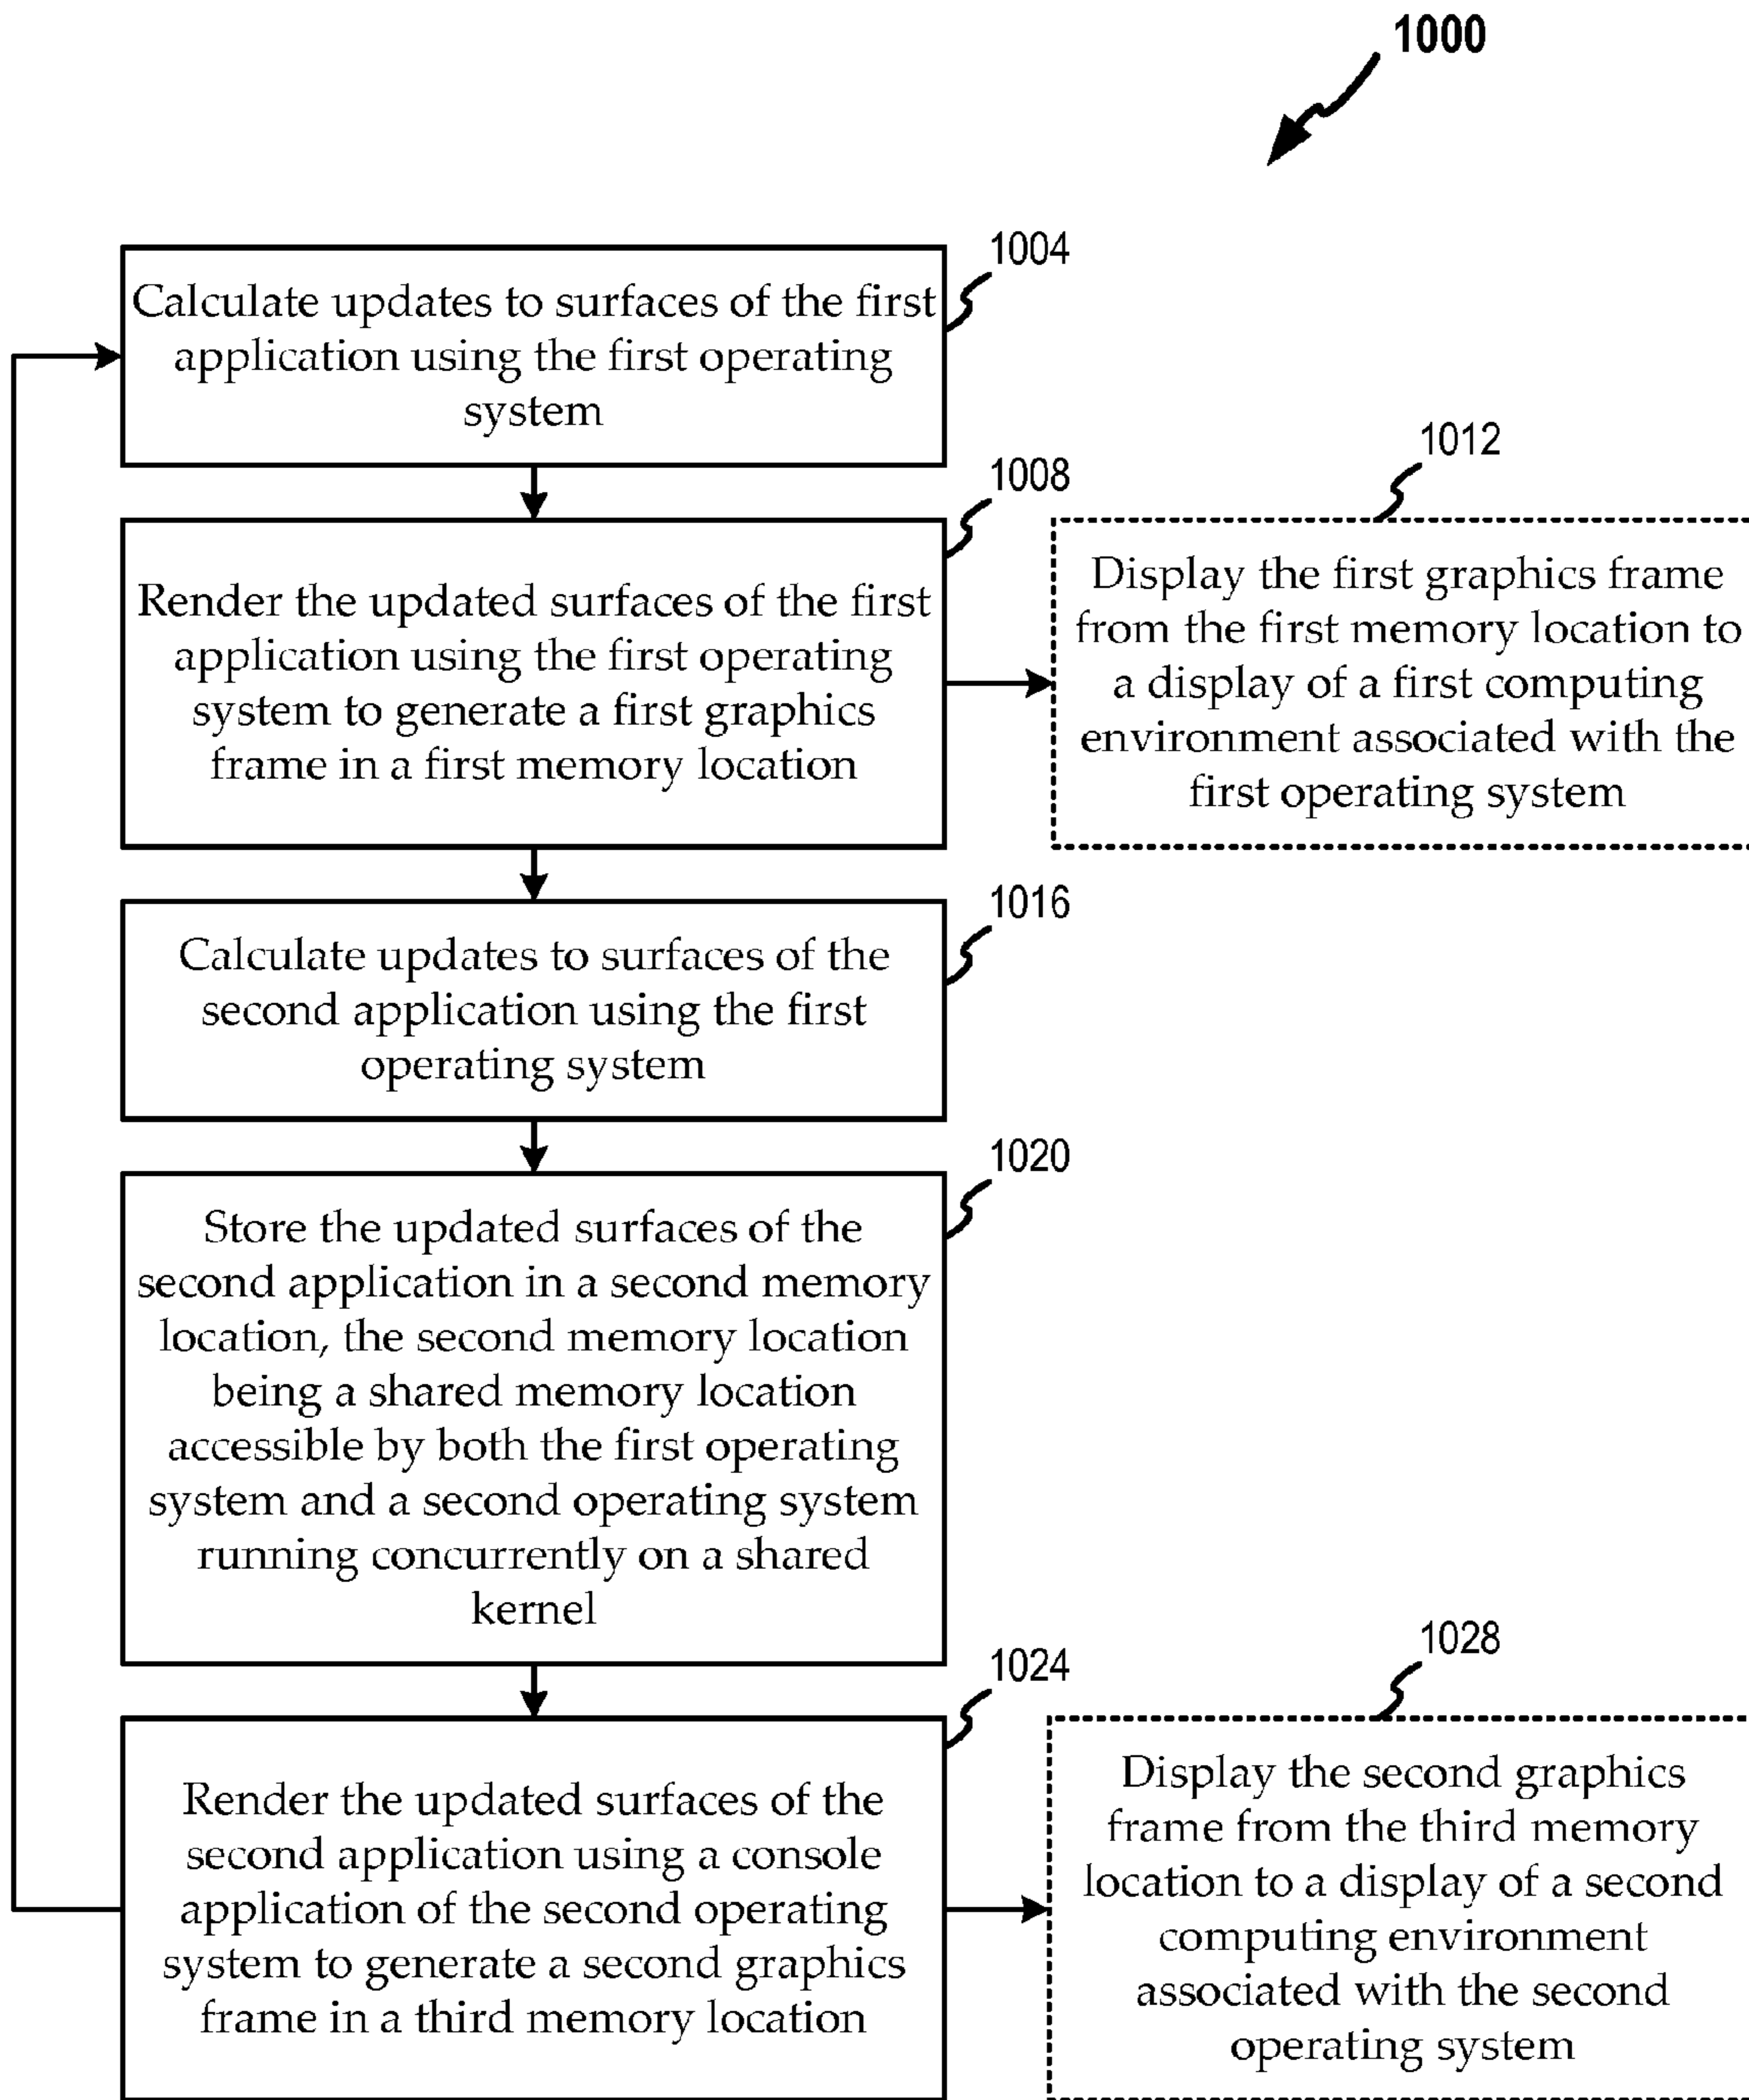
1000

1004

Calculate updates to surfaces of the first application using the first operating system

1008

Render the updated surfaces of the first application using the first operating system to generate a first graphics frame in a first memory location

1012

Display the first graphics frame from the first memory location to a display of a first computing environment associated with the first operating system

1016

Calculate updates to surfaces of the second application using the first operating system

1020

Store the updated surfaces of the second application in a second memory location, the second memory location being a shared memory location accessible by both the first operating system and a second operating system running concurrently on a shared kernel

1024

Render the updated surfaces of the second application using a console application of the second operating system to generate a second graphics frame in a third memory location

1028

Display the second graphics frame from the third memory location to a display of a second computing environment associated with the second operating system